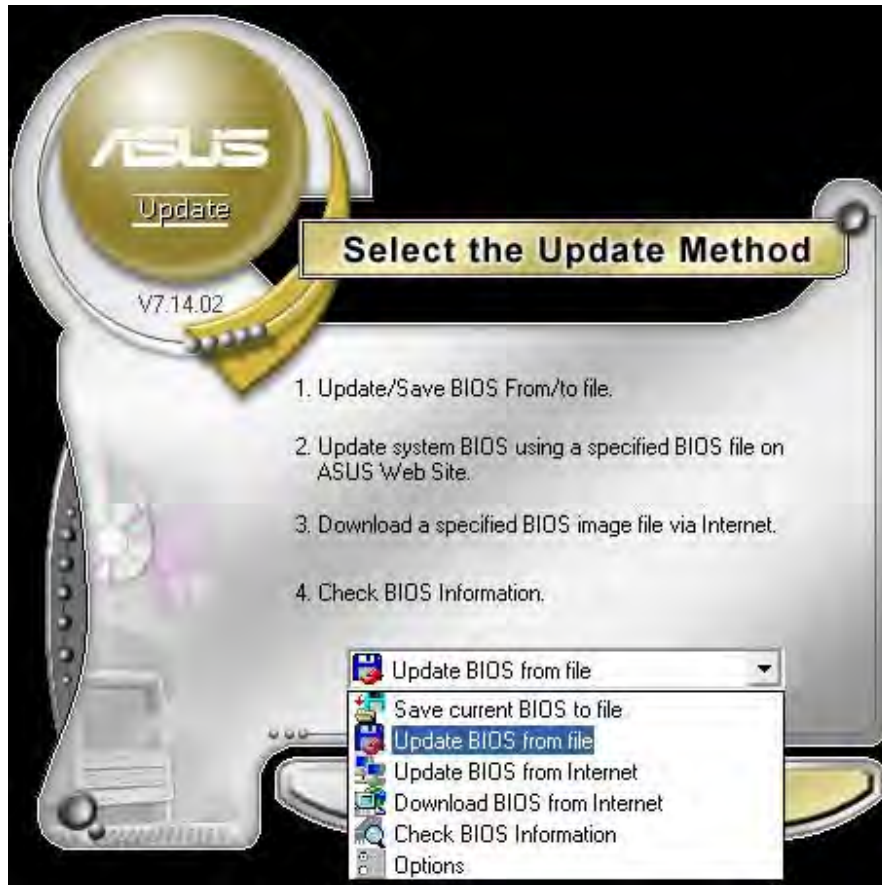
ASUS
Update
V7.14.02

Select the Update Method

1. Update/Save BIOS From/to file.

2. Update system BIOS using a specified BIOS file on ASUS Web Site.

3. Download a specified BIOS image file via Internet.

4. Check BIOS Information.

Update BIOS from file

Save current BIOS to file
Update BIOS from file
Update BIOS from Internet
Download BIOS from Internet
Check BIOS Information
Options